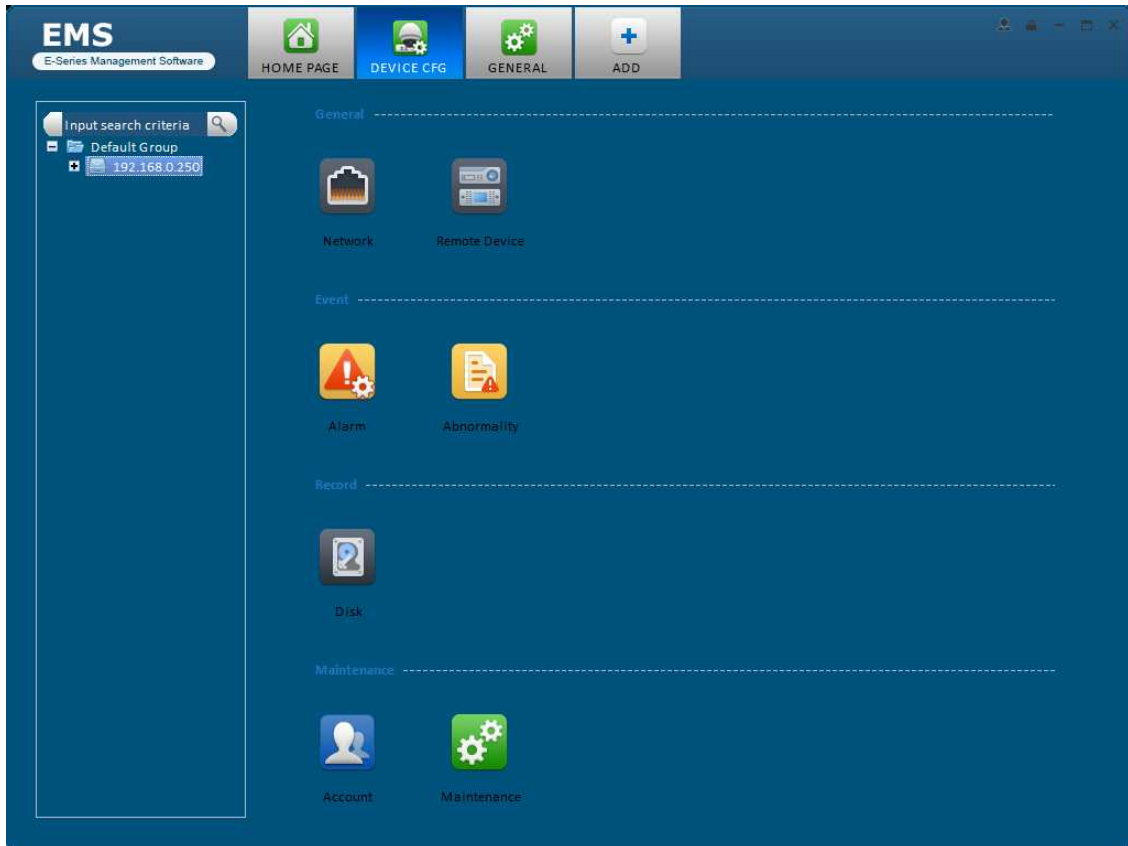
EMS
E-Series Management Software

HOME PAGE
DEVICE CFG
GENERAL
ADD

Input search criteria
Default Group
192.168.0.250

General

Network
Remote Device

Event

Alarm
Abnormality

Record

Disk

Maintenance

Account
Maintenance